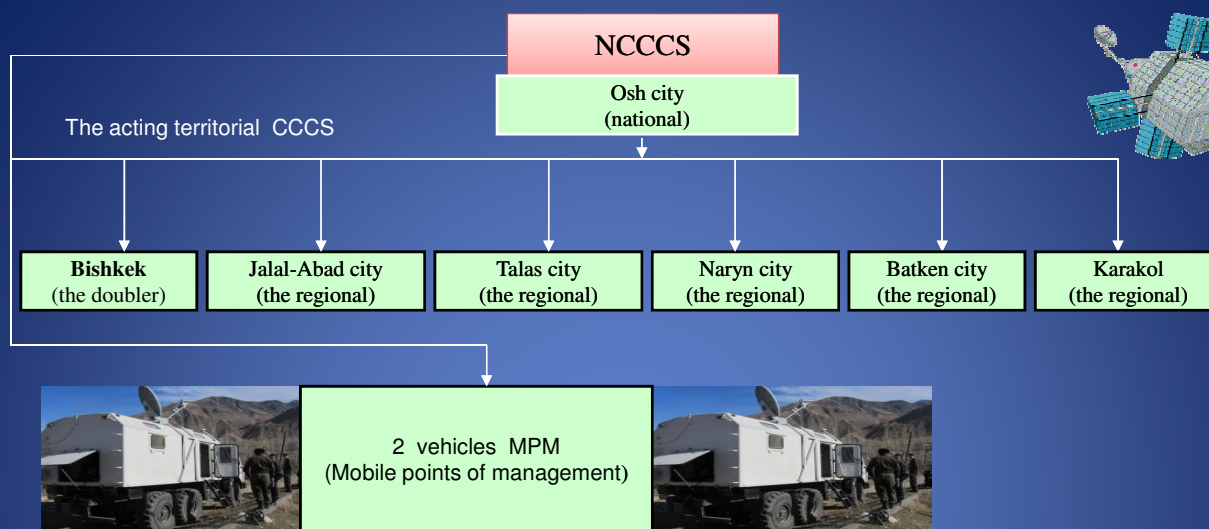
NCCCS

Osh city
(national)

The acting territorial CCCS

Bishkek
(the doubler)

Jalal-Abad city
(the regional)

Talas city
(the regional)

Naryn city
(the regional)

Batken city
(the regional)

Karakol
(the regional)

2 vehicles MPM
(Mobile points of management)